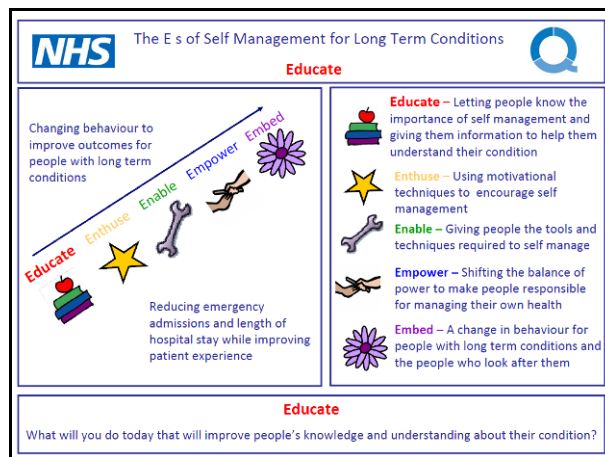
NHS

The E s of Self Management for Long Term Conditions

Educate

Changing behaviour to improve outcomes for people with long term conditions

Educate
Enthuse
Enable
Empower
Embed

Reducing emergency admissions and length of hospital stay while improving patient experience

Educate – Letting people know the importance of self management and giving them information to help them understand their condition

Enthuse – Using motivational techniques to encourage self management

Enable – Giving people the tools and techniques required to self manage

Empower – Shifting the balance of power to make people responsible for managing their own health

Embed – A change in behaviour for people with long term conditions and the people who look after them

Educate

What will you do today that will improve people's knowledge and understanding about their condition?